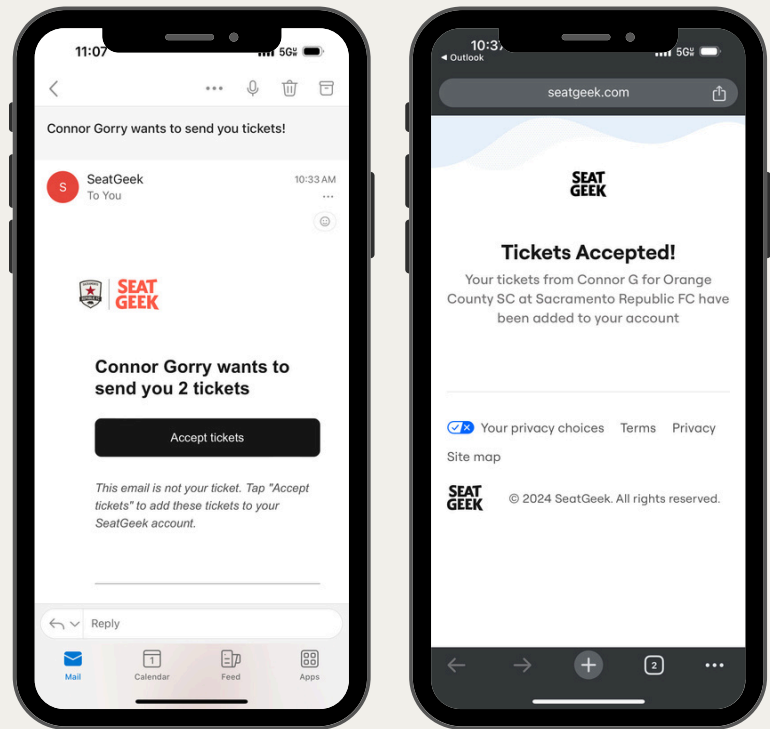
11:07

5G

Connor Gorry wants to send you tickets!

S

SeatGeek

To You

10:33 AM

SEAT GEEK

Connor Gorry wants to send you 2 tickets

Accept tickets

This email is not your ticket. Tap "Accept tickets" to add these tickets to your SeatGeek account.

Reply

Mail

1

Calendar

Feed

Apps

10:37

◂ Outlook

5G

seatgeek.com

SEAT GEEK

Tickets Accepted!

Your tickets from Connor G for Orange County SC at Sacramento Republic FC have been added to your account

Your privacy choices Terms Privacy

Site map

SEAT GEEK

© 2024 SeatGeek. All rights reserved.

2